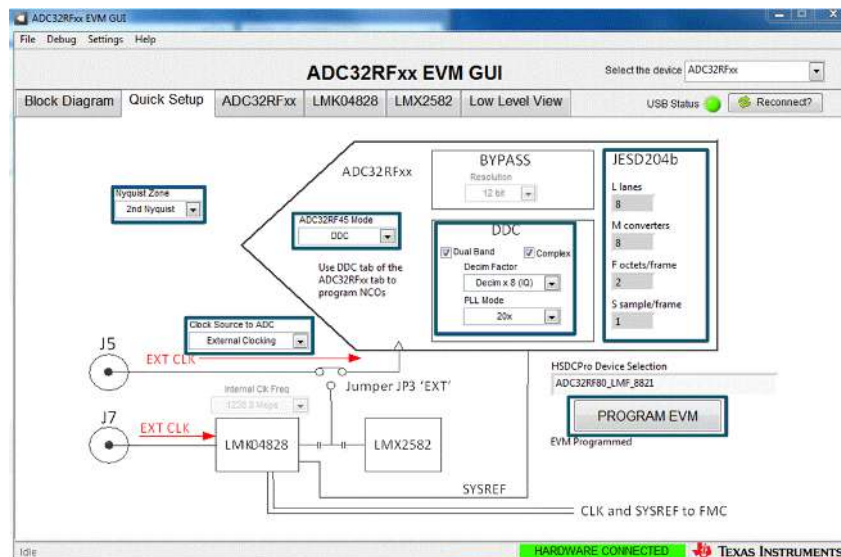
ADC32RFxx EVM GUI

File Debug Settings Help

ADC32RFxx EVM GUI

Select the device ADC32RFxx

Block Diagram | Quick Setup | ADC32RFxx | LMK04828 | LMX2582 | Low Level View

USB Status Reconnect?

ADC32RFxx

BYPASS
Resolution
12 bit

JESD204b

L lanes
8

M converters
8

F octets/frame
2

S sample/frame
1

Nyquist Zone
2nd Nyquist

ADC32RF45 Mode
DDC

DDC
Dual Band
Complex
Decim Factor
Decim x 8 (IQ)
PLL Mode
20x

Use DDC tab of the ADC32RFxx tab to program NCOs

Clock Source to ADC
External Clocking

J5

EXT CLK

Jumper JP3 'EXT'

Internal Clk Freq
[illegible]

J7

EXT CLK

LMK04828

LMX2582

HSDCPro Device Selection
ADC32RF80_LMF_8821

PROGRAM EVM

EVM Programmed

SYSREF

CLK and SYSREF to FMC

Idle

HARDWARE CONNECTED

TEXAS INSTRUMENTS